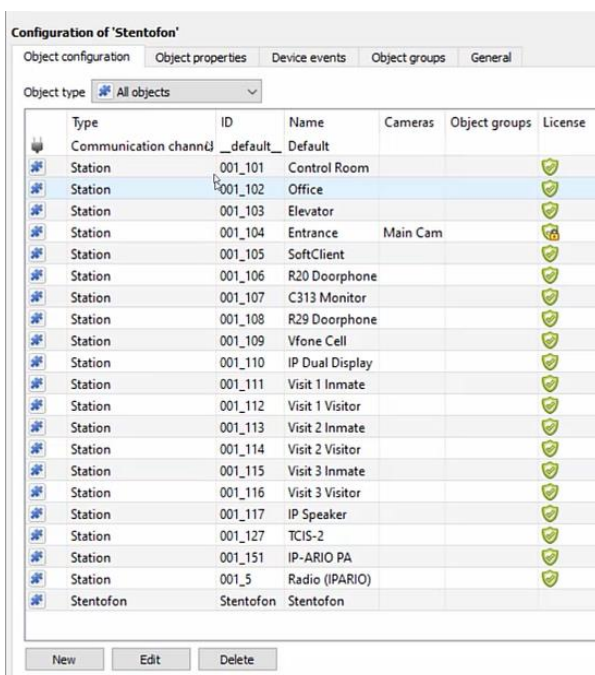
Configuration of 'Stentofon'

Object configuration | Object properties | Device events | Object groups | General

Object type: All objects

| Type | ID | Name | Cameras | Object groups | License |
|---|---|---|---|---|---|
| Communication channel | \_\_default\_\_ | Default | | | |
| Station | 001_101 | Control Room | | | |
| Station | 001_102 | Office | | | |
| Station | 001_103 | Elevator | | | |
| Station | 001_104 | Entrance | Main Cam | | |
| Station | 001_105 | SoftClient | | | |
| Station | 001_106 | R20 Doorphone | | | |
| Station | 001_107 | C313 Monitor | | | |
| Station | 001_108 | R29 Doorphone | | | |
| Station | 001_109 | Vfone Cell | | | |
| Station | 001_110 | IP Dual Display | | | |
| Station | 001_111 | Visit 1 Inmate | | | |
| Station | 001_112 | Visit 1 Visitor | | | |
| Station | 001_113 | Visit 2 Inmate | | | |
| Station | 001_114 | Visit 2 Visitor | | | |
| Station | 001_115 | Visit 3 Inmate | | | |
| Station | 001_116 | Visit 3 Visitor | | | |
| Station | 001_117 | IP Speaker | | | |
| Station | 001_127 | TCIS-2 | | | |
| Station | 001_151 | IP-ARIO PA | | | |
| Station | 001_5 | Radio (IPARIO) | | | |
| Stentofon | Stentofon | Stentofon | | | |

New | Edit | Delete